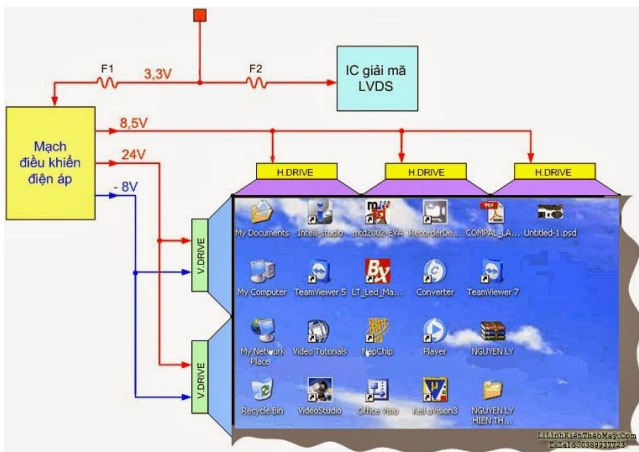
F1
3,3V
F2
IC giải mã LVDS
Mạch điều khiển điện áp
8,5V
24V
- 8V
H.DRIVE
H.DRIVE
H.DRIVE
V.DRIVE
V.DRIVE
My Documents
Intell-studio
mzd2002-EVA
RecorderDe...
COMPAL_LA...
Untitled-1.psd
My Computer
TeamViewer 5
LT_Led_Ma...
Converter
TeamViewer 7
My Network Place
Video Tutorials
MapChip
Player
NGUYEN LY
Recycle Bin
VideoStudio
Office Visio
Keil uVision3
NGUYEN LY HIEN TH...
LinhKienThaoMay.Com
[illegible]